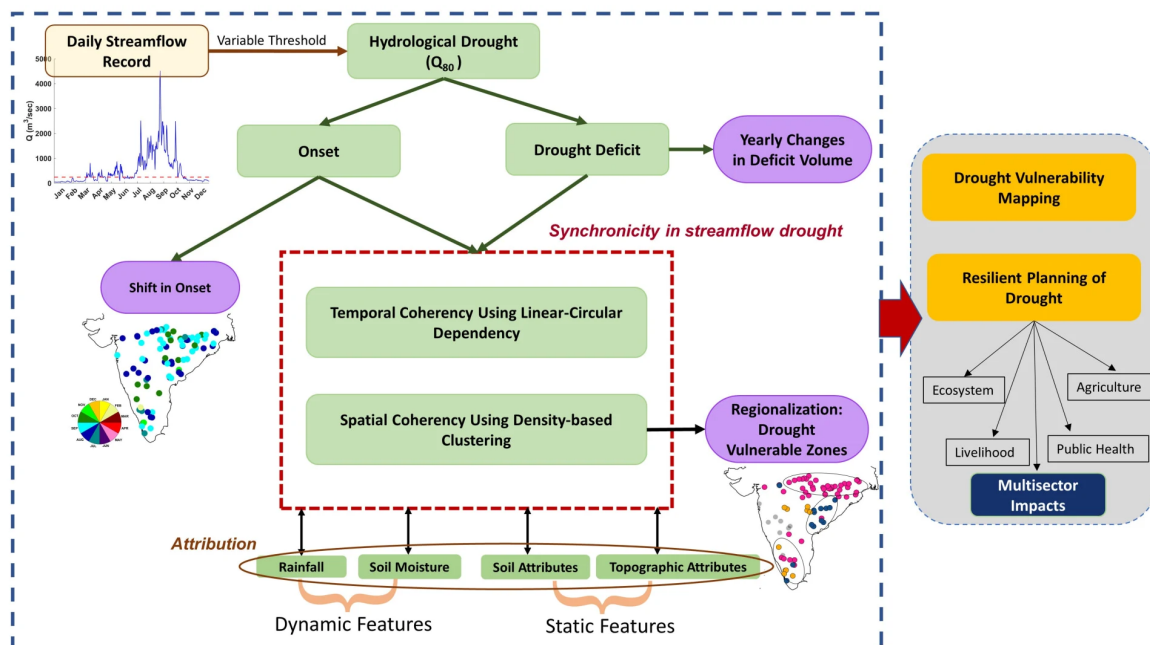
Daily Streamflow Record

Variable Threshold

Hydrological Drought ($Q_{80}$)

5000
4000
3000
2000
1000
0
Q ($m^3$/sec)
Jan Feb Mar Apr May Jun Jul Aug Sep Oct Nov Dec

Onset

Drought Deficit

Yearly Changes in Deficit Volume

Synchronicity in streamflow drought

Shift in Onset

Temporal Coherency Using Linear-Circular Dependency

Spatial Coherency Using Density-based Clustering

Regionalization: Drought Vulnerable Zones

Attribution

Rainfall

Soil Moisture

Soil Attributes

Topographic Attributes

Dynamic Features

Static Features

Drought Vulnerability Mapping

Resilient Planning of Drought

Ecosystem

Agriculture

Livelihood

Public Health

Multisector Impacts